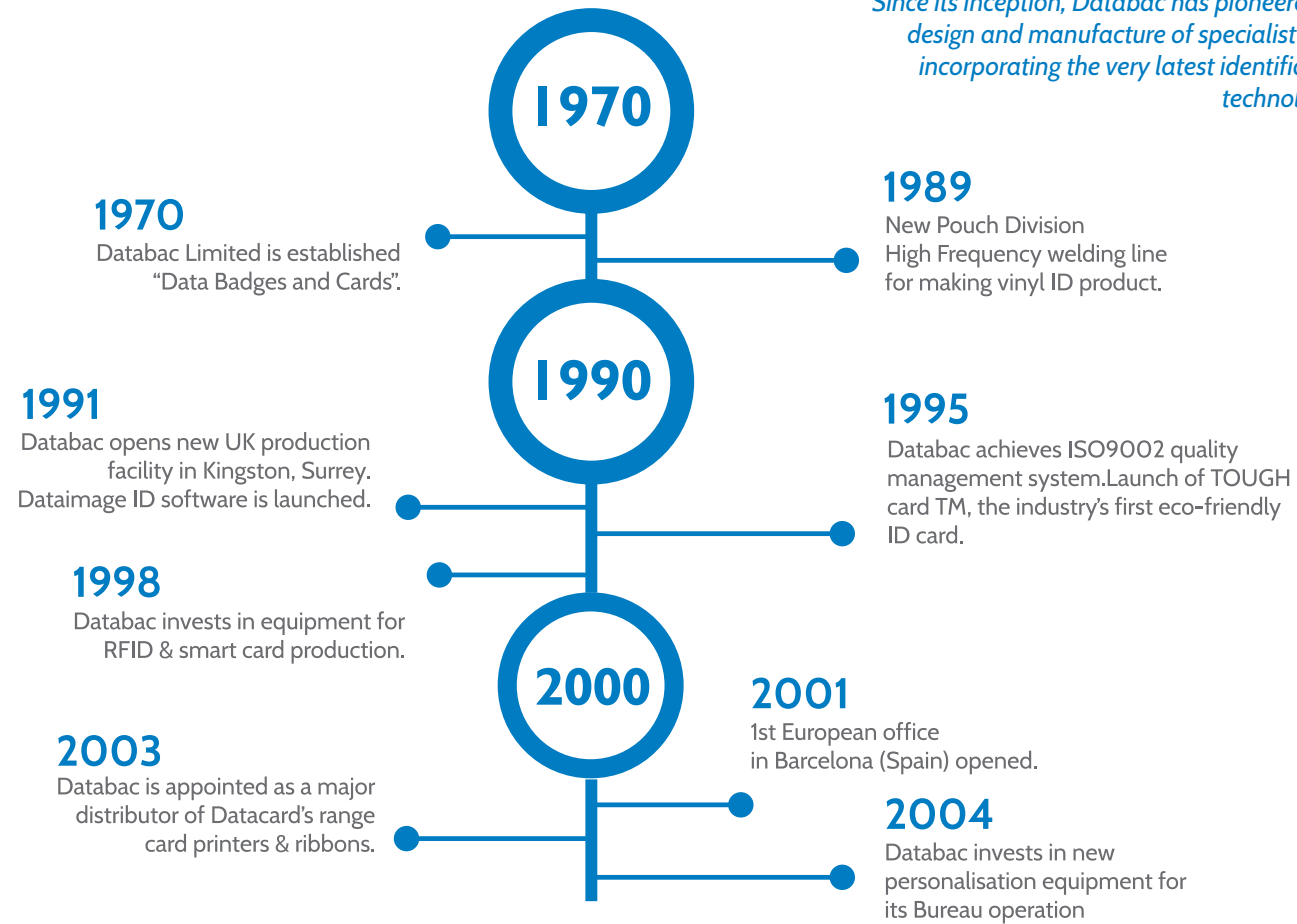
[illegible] Databac has pioneered design and manufacture of specialist incorporating the very latest identifi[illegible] techno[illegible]

1970

1970
Databac Limited is established "Data Badges and Cards".

1989
New Pouch Division
High Frequency welding line for making vinyl ID product.

1990

1991
Databac opens new UK production facility in Kingston, Surrey. Dataimage ID software is launched.

1995
Databac achieves ISO9002 quality management system.Launch of TOUGH card TM, the industry's first eco-friendly ID card.

1998
Databac invests in equipment for RFID & smart card production.

2000

2001
1st European office in Barcelona (Spain) opened.

2003
Databac is appointed as a major distributor of Datacard's range card printers & ribbons.

2004
Databac invests in new personalisation equipment for its Bureau operation